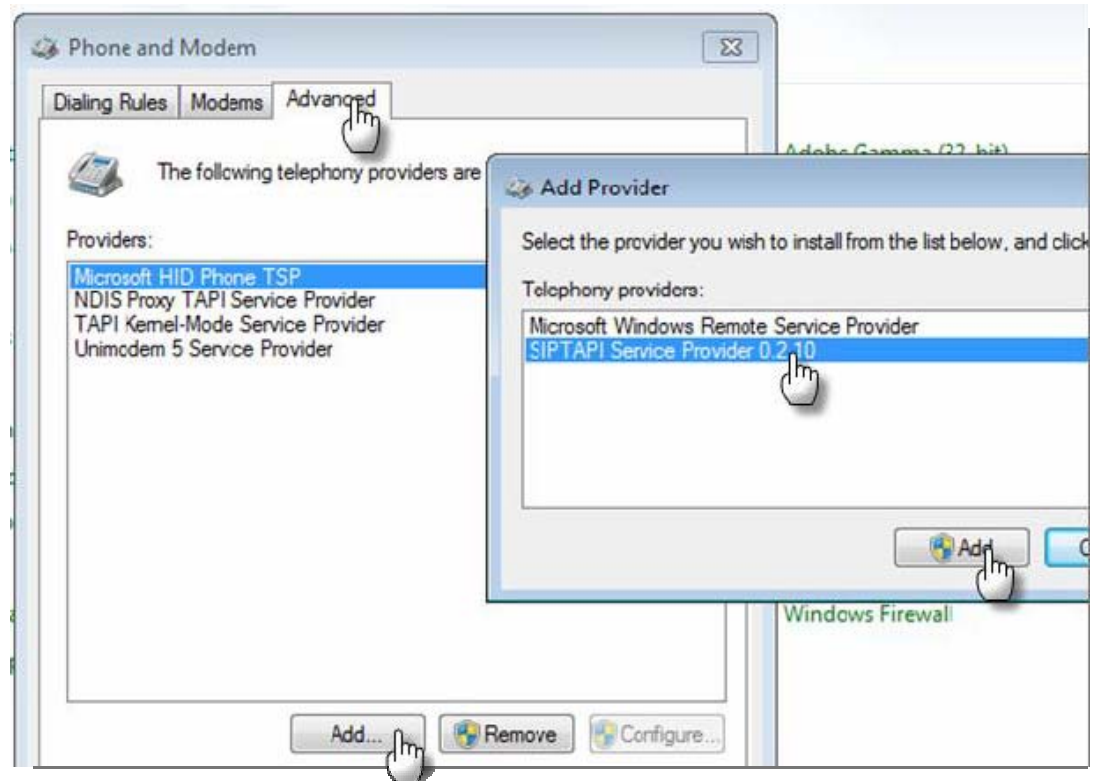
Phone and Modem

Dialing Rules | Modems | Advanced

The following telephony providers are

Providers:

Microsoft HID Phone TSP
NDIS Proxy TAPI Service Provider
TAPI Kernel-Mode Service Provider
Unimodem 5 Service Provider

Add... | Remove | Configure...

Adobe Gamma (32-bit)

Add Provider

Select the provider you wish to install from the list below, and click

Telephony providers:

Microsoft Windows Remote Service Provider
SIPTAPI Service Provider 0.2.10

Add

Windows Firewall